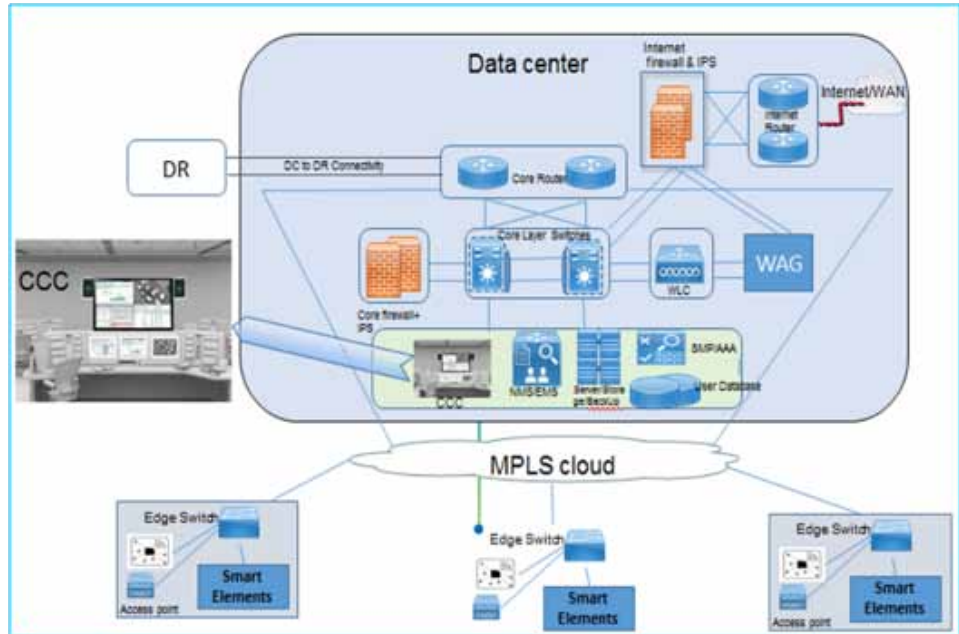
Data center

Internet firewall & IPS

Internet Router

Internet/WAN

DR

DC to DR Connectivity

Core Router

CCC

Core Layer Switches

Core firewall+ IPS

WLC

WAG

SMP/AAA

CCC

NMS/EMS

Server/Storage/Backup

User Database

MPLS cloud

Edge Switch

Access point

Smart Elements

Edge Switch

Smart Elements

Edge Switch

Access point

Smart Elements